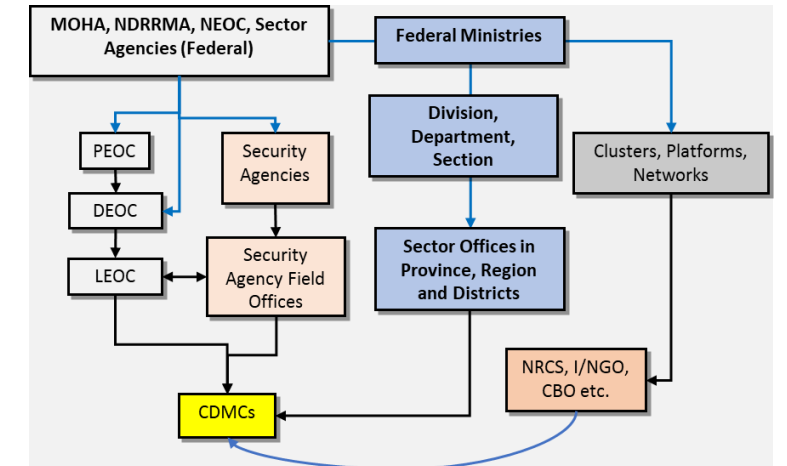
MOHA, NDRRMA, NEOC, Sector Agencies (Federal)

Federal Ministries

PEOC

Security Agencies

Division, Department, Section

Clusters, Platforms, Networks

DEOC

LEOC

Security Agency Field Offices

Sector Offices in Province, Region and Districts

NRCS, I/NGO, CBO etc.

CDMCs